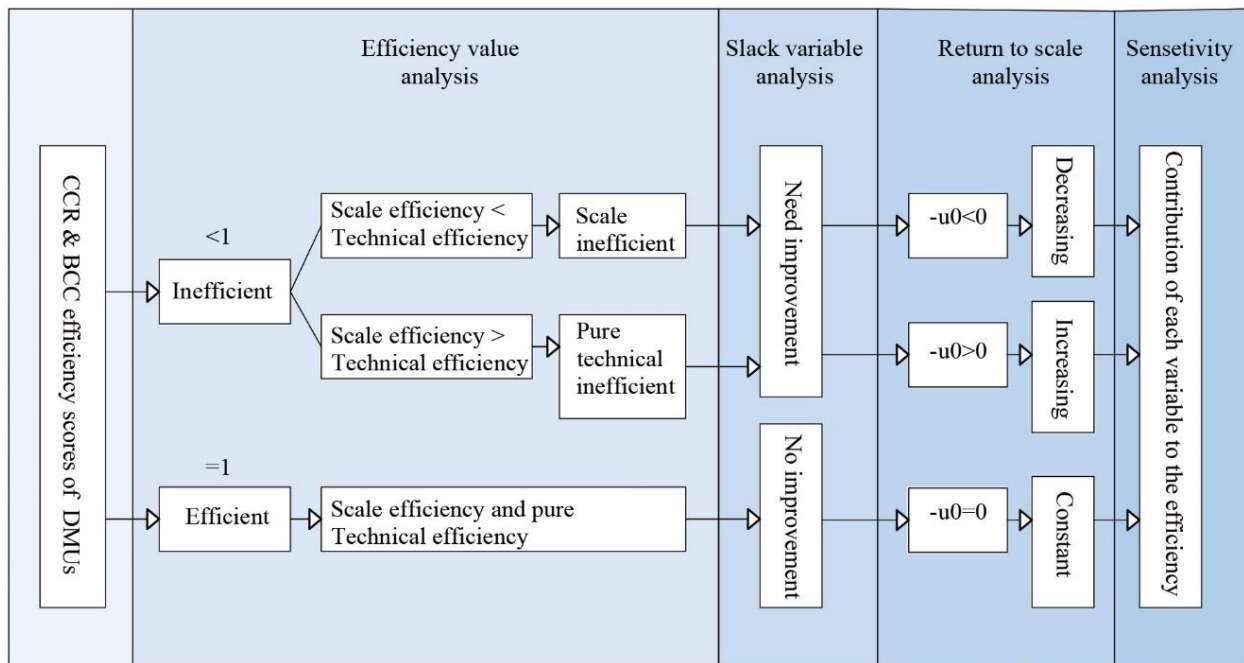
Efficiency value analysis

Slack variable analysis

Return to scale analysis

Sensetivity analysis

CCR & BCC efficiency scores of DMUs

<1

Inefficient

Scale efficiency < Technical efficiency

Scale inefficient

Scale efficiency > Technical efficiency

Pure technical inefficient

=1

Efficient

Scale efficiency and pure Technical efficiency

Need improvement

No improvement

-u0<0

-u0>0

-u0=0

Decreasing

Increasing

Constant

Contribution of each variable to the efficiency